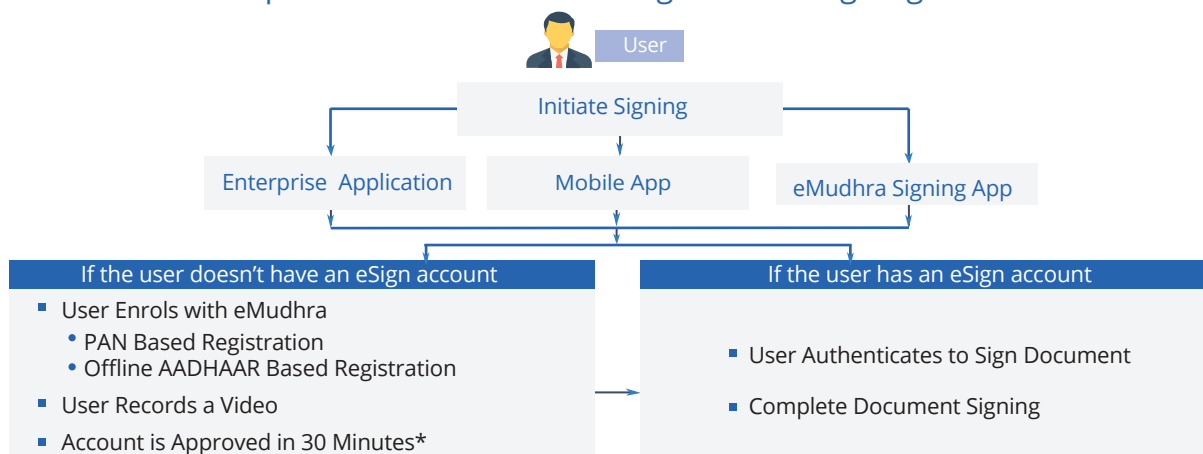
User

Initiate Signing

Enterprise Application

Mobile App

eMudhra Signing App

If the user doesn't have an eSign account

- User Enrols with eMudhra
  - PAN Based Registration
  - Offline AADHAAR Based Registration
- User Records a Video
- Account is Approved in 30 Minutes*

If the user has an eSign account

- User Authenticates to Sign Document
- Complete Document Signing